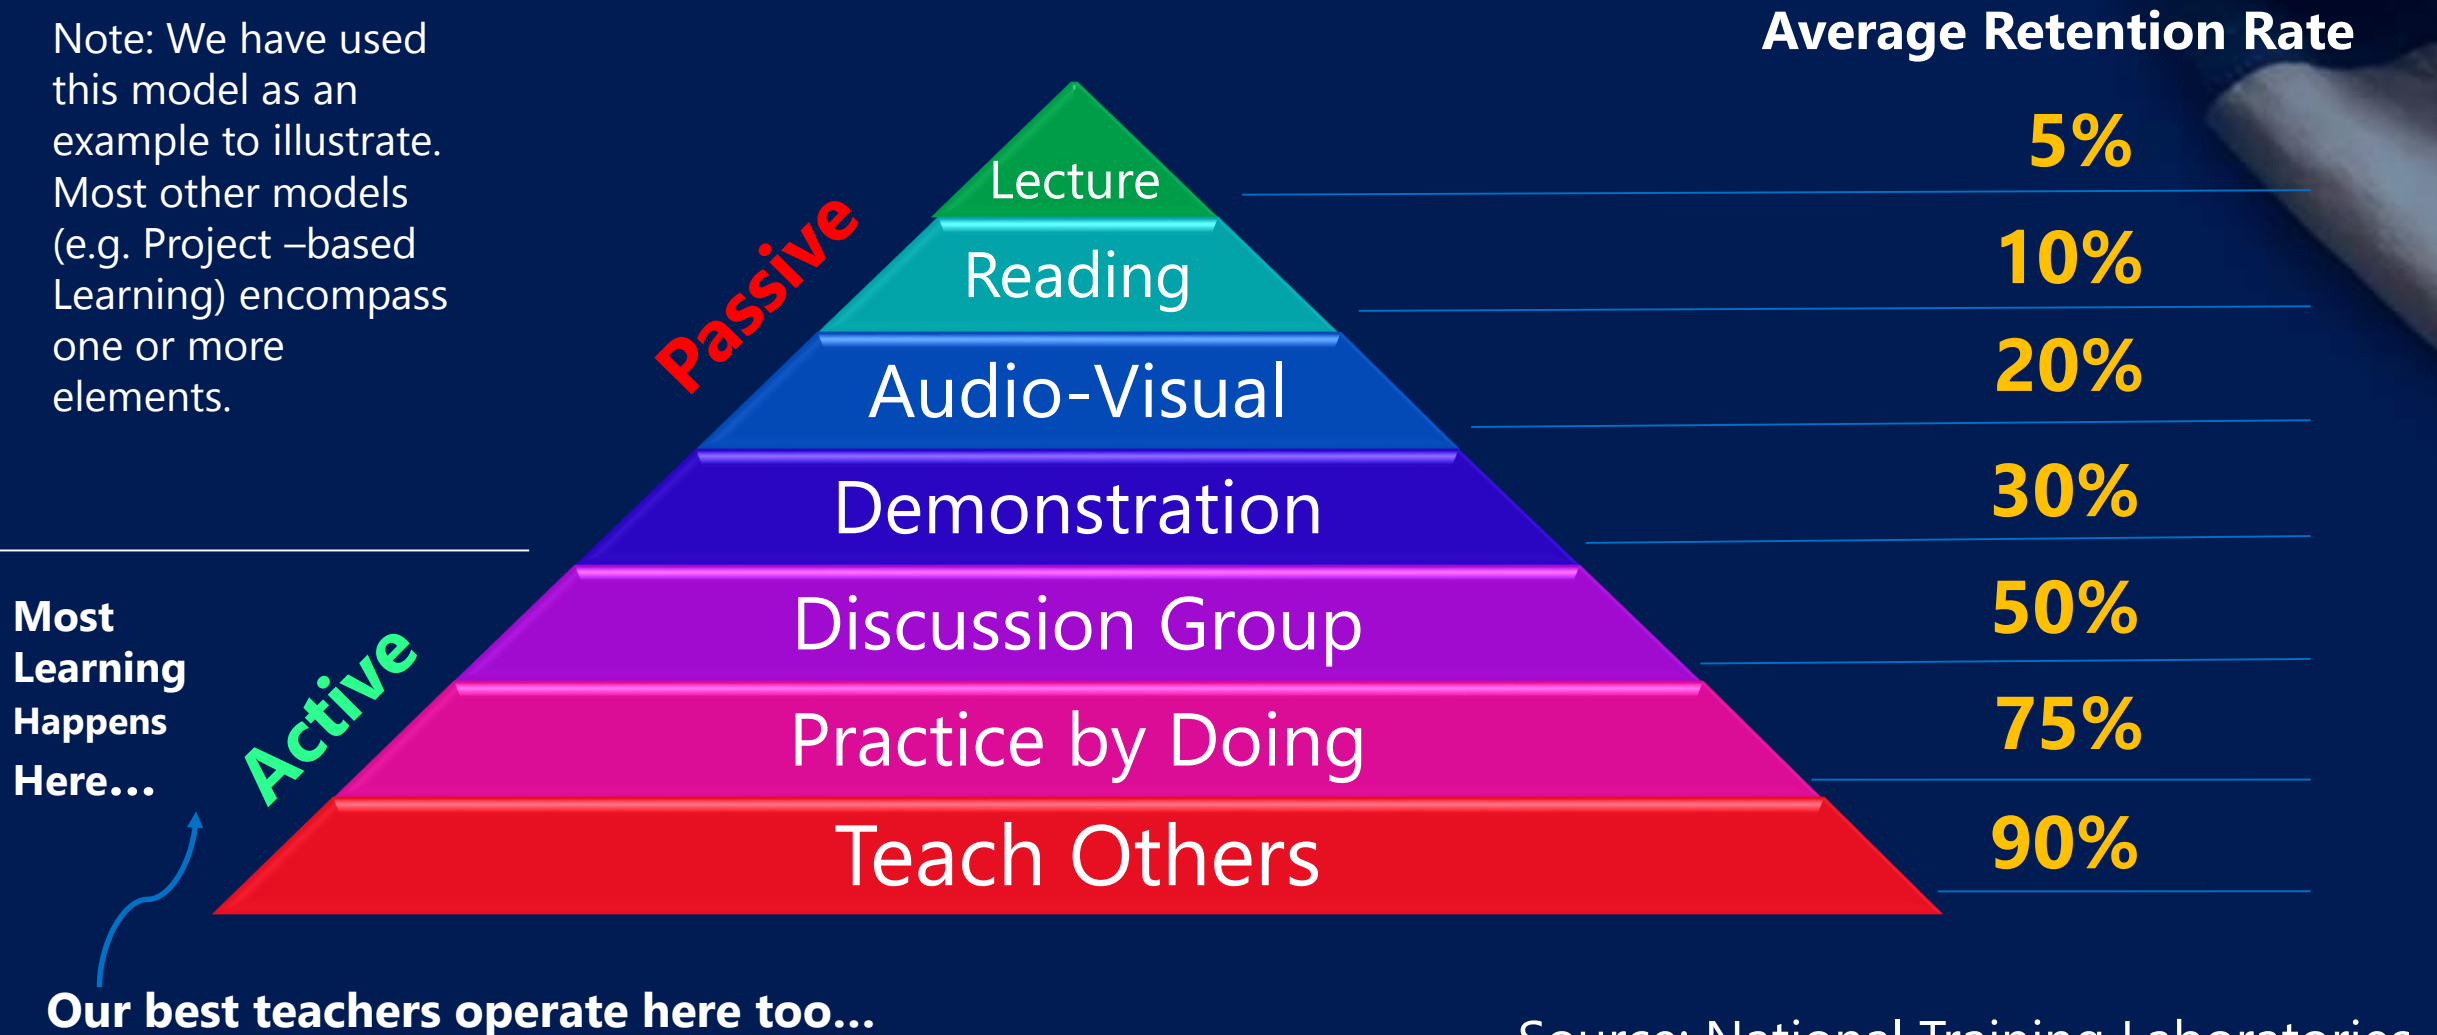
Note: We have used this model as an example to illustrate. Most other models (e.g. Project –based Learning) encompass one or more elements.

Most Learning Happens Here…

Passive

Active

Lecture

Reading

Audio-Visual

Demonstration

Discussion Group

Practice by Doing

Teach Others

Average Retention Rate

5%

10%

20%

30%

50%

75%

90%

Our best teachers operate here too…

Source: National Training Laboratories